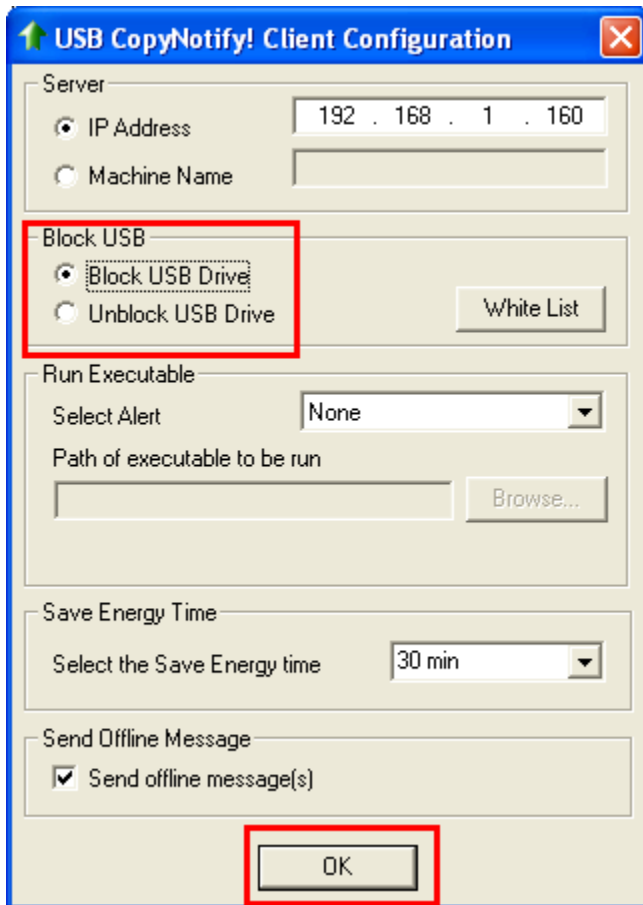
USB CopyNotify! Client Configuration

Server

IP Address 192 . 168 . 1 . 160

Machine Name

Block USB

Block USB Drive

Unblock USB Drive

White List

Run Executable

Select Alert None

Path of executable to be run

Browse...

Save Energy Time

Select the Save Energy time 30 min

Send Offline Message

Send offline message(s)

OK